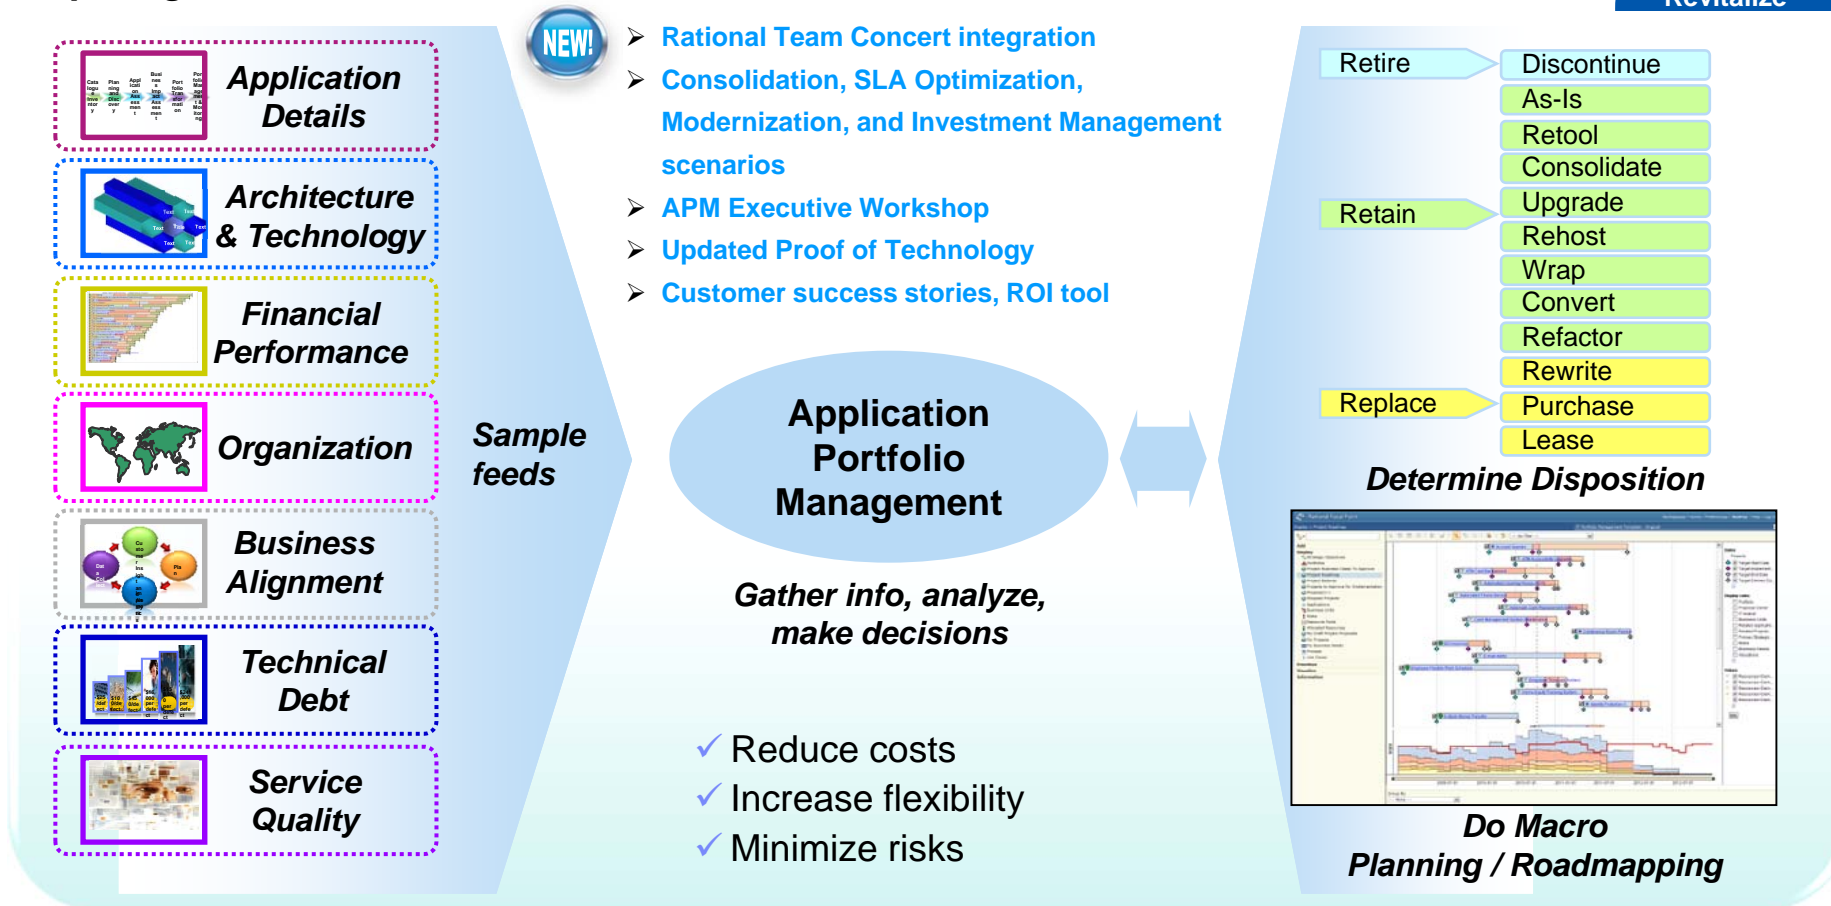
Application Details

Architecture & Technology

Financial Performance

Organization

Business Alignment

Technical Debt

Service Quality

Sample feeds

NEW!

Rational Team Concert integration

Consolidation, SLA Optimization, Modernization, and Investment Management scenarios

APM Executive Workshop

Updated Proof of Technology

Customer success stories, ROI tool

Application Portfolio Management

Gather info, analyze, make decisions

✓ Reduce costs

✓ Increase flexibility

✓ Minimize risks

Revitalize

| | |
|---|---|
| Retire | Discontinue |
| | As-Is |
| | Retool |
| | Consolidate |
| Retain | Upgrade |
| | Rehost |
| | Wrap |
| | Convert |
| | Refactor |
| | Rewrite |
| Replace | Purchase |
| | Lease |

Determine Disposition

Do Macro Planning / Roadmapping